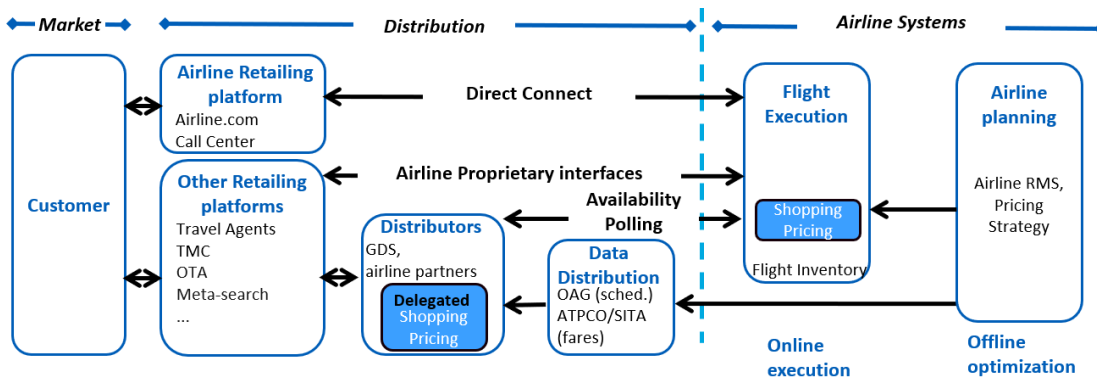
Market

Distribution

Airline Systems

Customer

Airline Retailing platform
Airline.com
Call Center

Direct Connect

Other Retailing platforms
Travel Agents
TMC
OTA
Meta-search
...

Airline Proprietary interfaces

Availability Polling

Distributors
GDS, airline partners

Delegated
Shopping
Pricing

Data Distribution
OAG (sched.)
ATPCO/SITA (fares)

Flight Execution

Shopping
Pricing

Flight Inventory

Airline planning

Airline RMS, Pricing Strategy

Online execution

Offline optimization